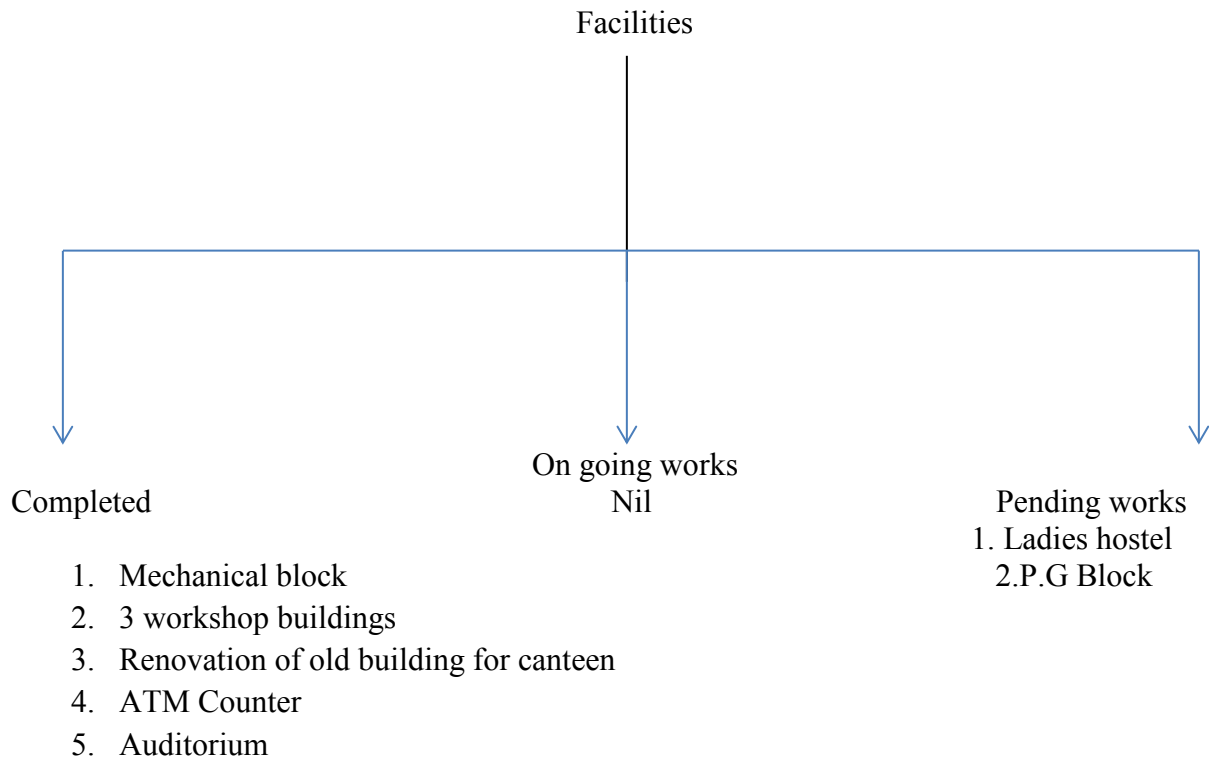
Facilities

Completed

1. Mechanical block
2. 3 workshop buildings
3. Renovation of old building for canteen
4. ATM Counter
5. Auditorium

On going works
Nil

Pending works
1. Ladies hostel
2.P.G Block